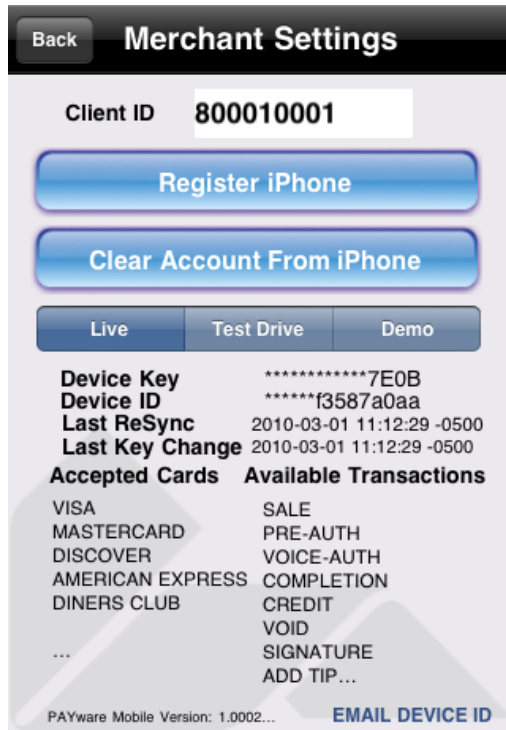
Back Merchant Settings

Client ID 800010001

Register iPhone

Clear Account From iPhone

Live Test Drive Demo

Device Key *************7E0B
Device ID ******f3587a0aa
Last ReSync 2010-03-01 11:12:29 -0500
Last Key Change 2010-03-01 11:12:29 -0500

Accepted Cards
VISA
MASTERCARD
DISCOVER
AMERICAN EXPRESS
DINERS CLUB
...

Available Transactions
SALE
PRE-AUTH
VOICE-AUTH
COMPLETION
CREDIT
VOID
SIGNATURE
ADD TIP...

PAYware Mobile Version: 1.0002... EMAIL DEVICE ID